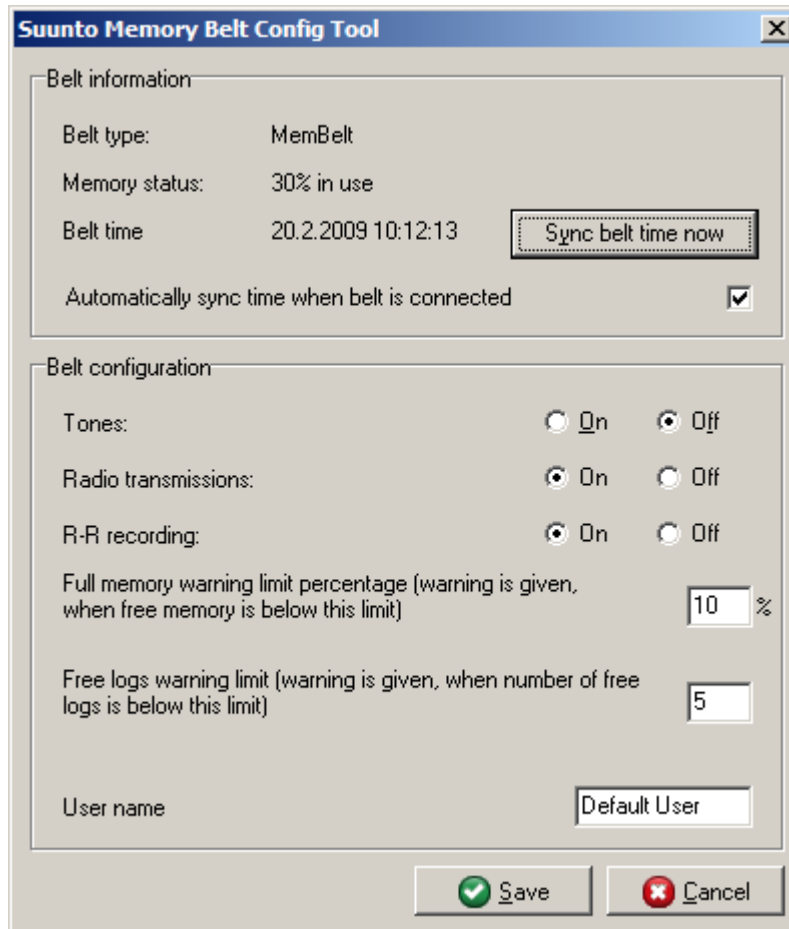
Suunto Memory Belt Config Tool

Belt information

Belt type: MemBelt

Memory status: 30% in use

Belt time 20.2.2009 10:12:13

Sync belt time now

Automatically sync time when belt is connected

Belt configuration

Tones: On Off

Radio transmissions: On Off

R-R recording: On Off

Full memory warning limit percentage (warning is given, when free memory is below this limit) 10 %

Free logs warning limit (warning is given, when number of free logs is below this limit) 5

User name Default User

Save Cancel